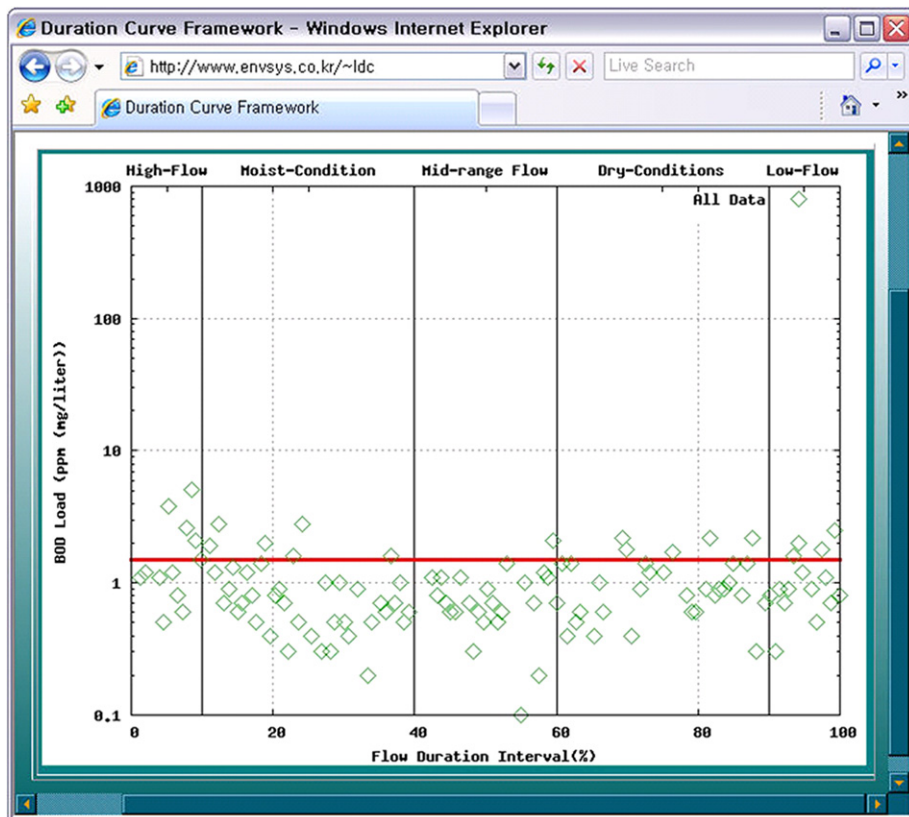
Duration Curve Framework - Windows Internet Explorer

http://www.envsys.co.kr/~ldc

Live Search

Duration Curve Framework

High-Flow Moist-Condition Mid-range Flow Dry-Conditions Low-Flow

All Data

1000

100

10

1

0.1

BOD Load (ppm (mg/liter))

0 20 40 60 80 100

Flow Duration Interval(%)